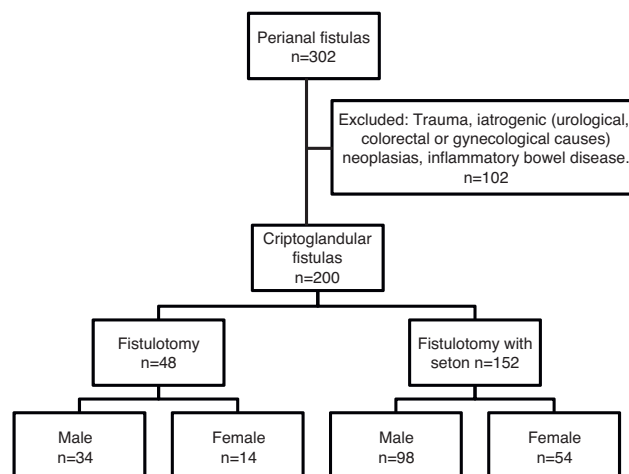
Perianal fistulas
n=302

Excluded: Trauma, iatrogenic (urological, colorectal or gynecological causes) neoplasias, inflammatory bowel disease.
n=102

Criptoglandular fistulas
n=200

Fistulotomy
n=48

Fistulotomy with seton n=152

Male
n=34

Female
n=14

Male
n=98

Female
n=54